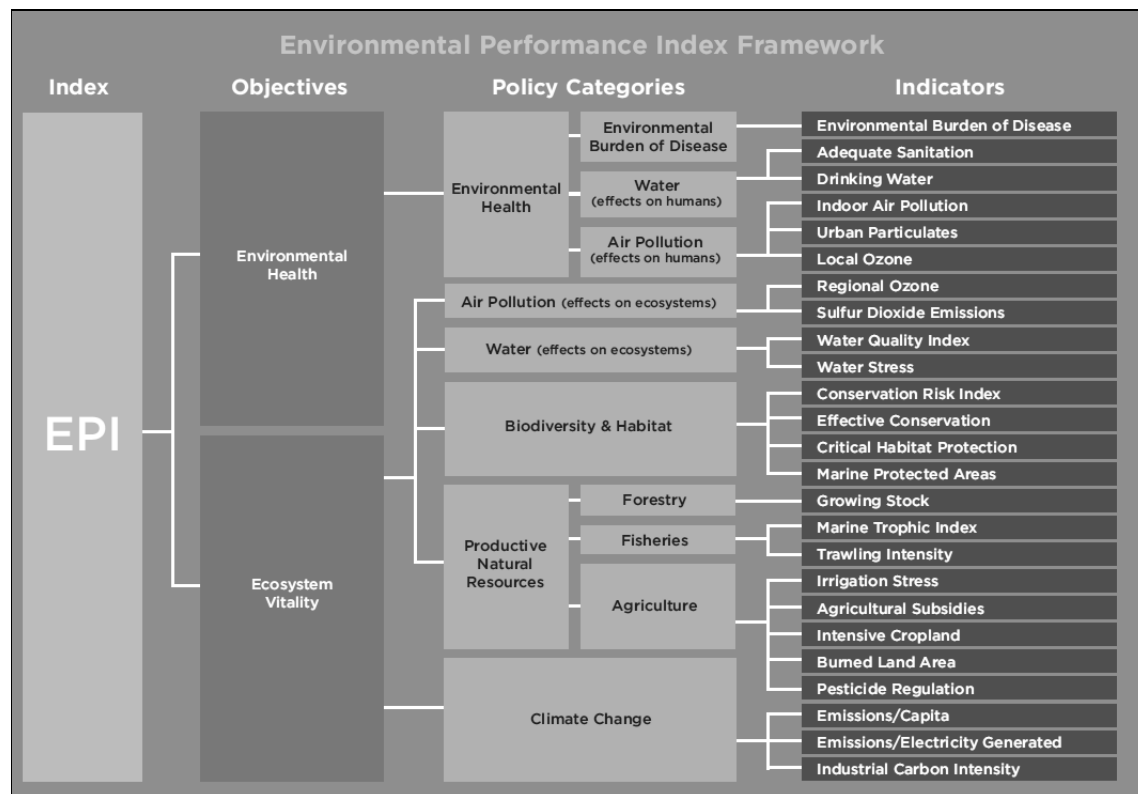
Environmental Performance Index Framework

Index

Objectives

Policy Categories

Indicators

EPI

Environmental Health

Ecosystem Vitality

Environmental Health

Environmental Burden of Disease

Water (effects on humans)

Air Pollution (effects on humans)

Air Pollution (effects on ecosystems)

Water (effects on ecosystems)

Biodiversity & Habitat

Productive Natural Resources

Forestry

Fisheries

Agriculture

Climate Change

Environmental Burden of Disease

Adequate Sanitation

Drinking Water

Indoor Air Pollution

Urban Particulates

Local Ozone

Regional Ozone

Sulfur Dioxide Emissions

Water Quality Index

Water Stress

Conservation Risk Index

Effective Conservation

Critical Habitat Protection

Marine Protected Areas

Growing Stock

Marine Trophic Index

Trawling Intensity

Irrigation Stress

Agricultural Subsidies

Intensive Cropland

Burned Land Area

Pesticide Regulation

Emissions/Capita

Emissions/Electricity Generated

Industrial Carbon Intensity